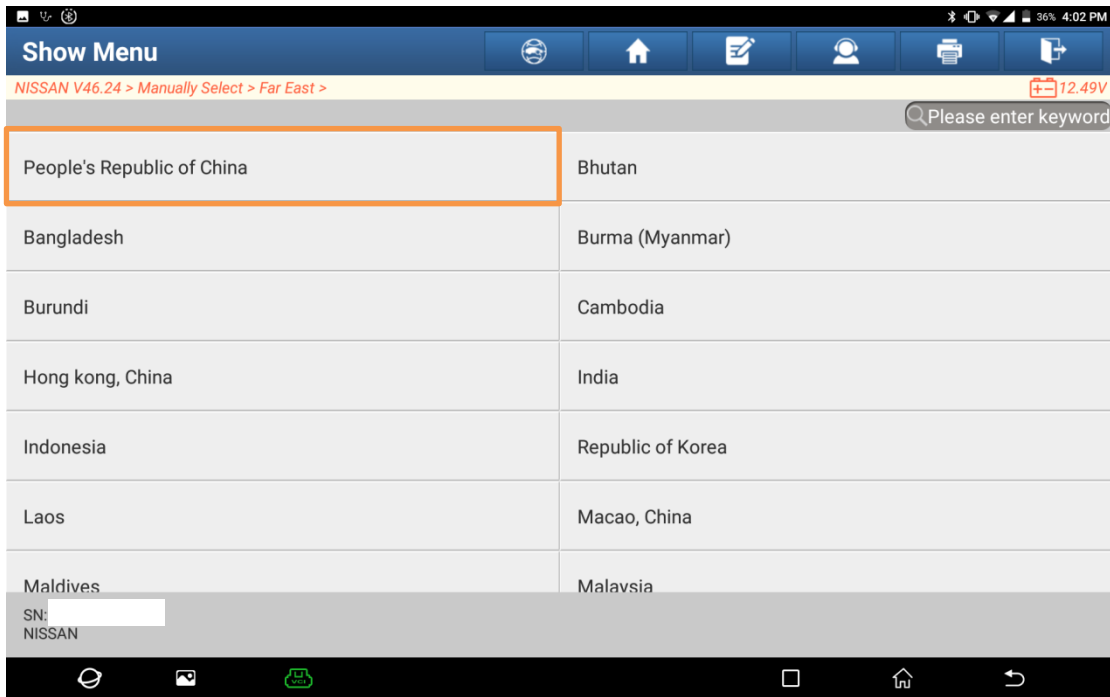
36% 4:02 PM

Show Menu

NISSAN V46.24 > Manually Select > Far East >

12.49V

Please enter keyword

| | |
|---|---|
| People's Republic of China | Bhutan |
| Bangladesh | Burma (Myanmar) |
| Burundi | Cambodia |
| Hong kong, China | India |
| Indonesia | Republic of Korea |
| Laos | Macao, China |
| Maldives | Malaysia |

SN:
NISSAN

VCI